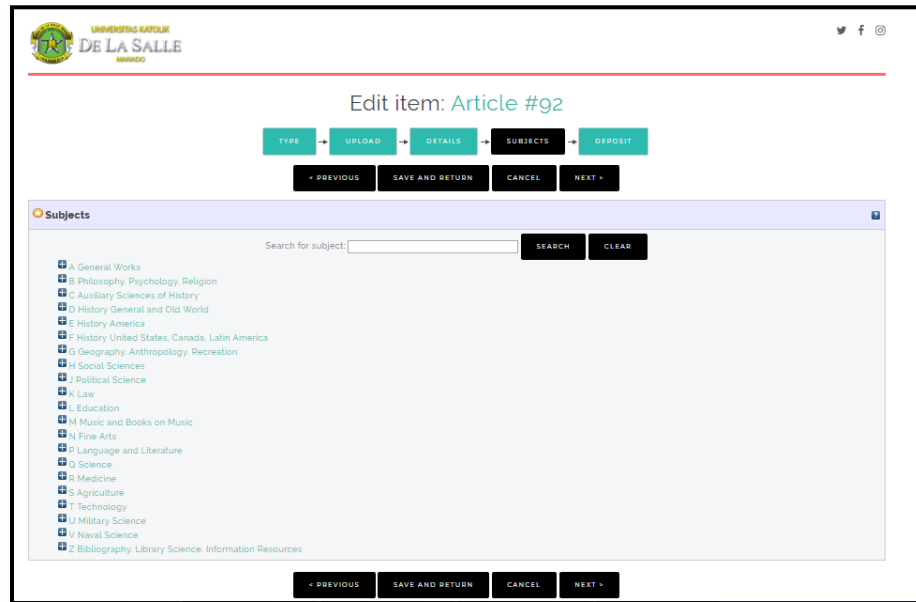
UNIVERSITAS KATOLIK
DE LA SALLE
MANADO

Edit item: Article #92

TYPE → UPLOAD → DETAILS → SUBJECTS → DEPOSIT

< PREVIOUS | SAVE AND RETURN | CANCEL | NEXT >

Subjects

Search for subject: SEARCH CLEAR

A General Works
B Philosophy. Psychology. Religion
C Auxiliary Sciences of History
D History General and Old World
E History America
F History United States, Canada, Latin America
G Geography. Anthropology. Recreation
H Social Sciences
J Political Science
K Law
L Education
M Music and Books on Music
N Fine Arts
P Language and Literature
Q Science
R Medicine
S Agriculture
T Technology
U Military Science
V Naval Science
Z Bibliography. Library Science. Information Resources

< PREVIOUS | SAVE AND RETURN | CANCEL | NEXT >